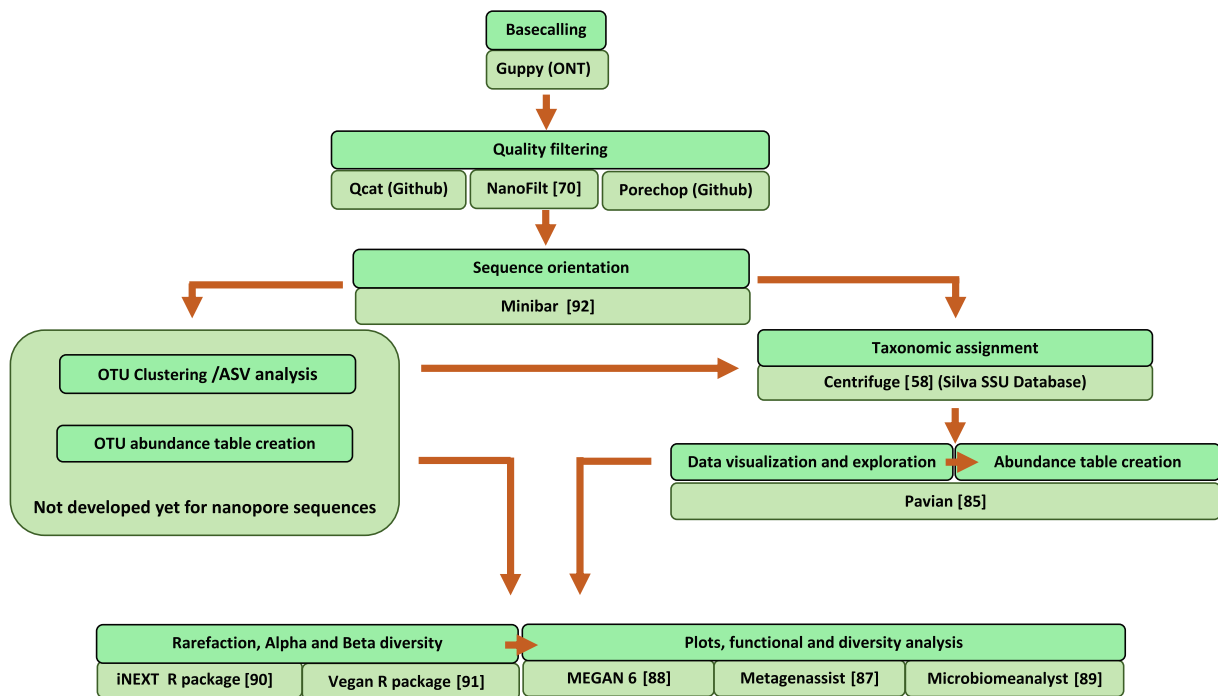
Basecalling

Guppy (ONT)

Quality filtering

Qcat (Github)

NanoFilt [70]

Porechop (Github)

Sequence orientation

Minibar [92]

OTU Clustering /ASV analysis

OTU abundance table creation

Not developed yet for nanopore sequences

Taxonomic assignment

Centrifuge [58] (Silva SSU Database)

Data visualization and exploration

Abundance table creation

Pavian [85]

Rarefaction, Alpha and Beta diversity

iNEXT R package [90]

Vegan R package [91]

Plots, functional and diversity analysis

MEGAN 6 [88]

Metagenassist [87]

Microbiomeanalyst [89]